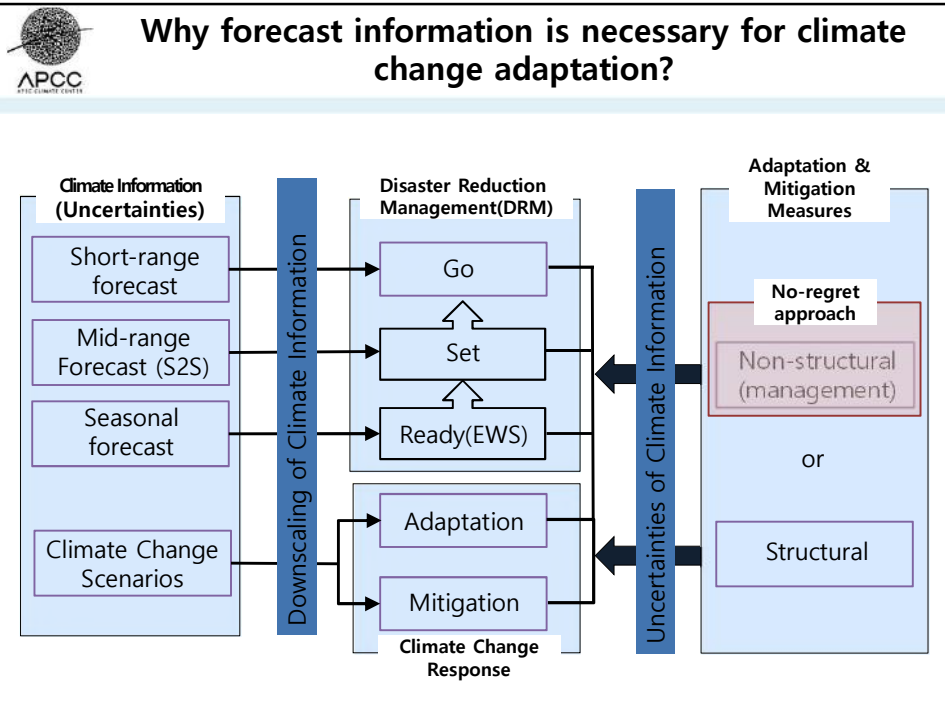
APCC
APEC CLIMATE CENTER

Why forecast information is necessary for climate change adaptation?

Climate Information
(Uncertainties)

Short-range forecast

Mid-range Forecast (S2S)

Seasonal forecast

Climate Change Scenarios

Downscaling of Climate Information

Disaster Reduction Management(DRM)

Go

Set

Ready(EWS)

Adaptation

Mitigation

Climate Change Response

Uncertainties of Climate Information

Adaptation & Mitigation Measures

No-regret approach

Non-structural (management)

or

Structural